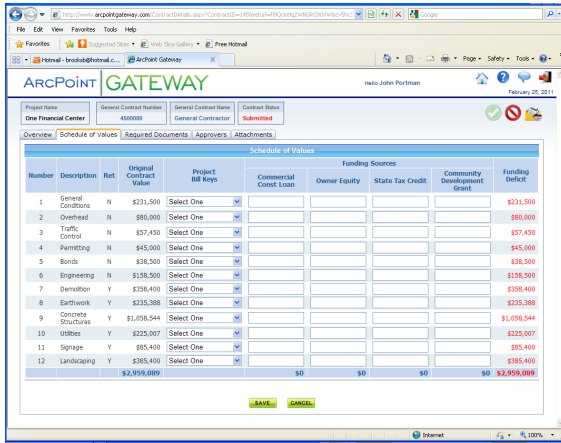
http://www.arcpointgateway.com/ContractDetails.aspx?ContractID=1456return=fdQcm9gZWN0RGV0YWlscy5hc

Google

File Edit View Favorites Tools Help

Favorites Suggested Sites Web Slice Gallery Free Hotmail

Hotmail - brooksb@hotmail.c... ArcPoint Gateway

Page Safety Tools

ARCPOINT GATEWAY

Hello John Portman

February 25, 2011

| Project Name | General Contract Number | General Contract Name | Contract Status |
|---|---|---|---|
| One Financial Center | 4500080 | General Contractor | Submitted |

Overview Schedule of Values Required Documents Approvers Attachments

Schedule of Values

| Number | Description | Ret | Original Contract Value | Project Bill Keys | Commercial Const Loan | Owner Equity | State Tax Credit | Community Development Grant | Funding Deficit |
|---|---|---|---|---|---|---|---|---|---|
| 1 | General Conditions | N | \$231,500 | Select One | | | | | \$231,500 |
| 2 | Overhead | N | \$80,000 | Select One | | | | | \$80,000 |
| 3 | Traffic Control | N | \$57,450 | Select One | | | | | \$57,450 |
| 4 | Permitting | N | \$45,000 | Select One | | | | | \$45,000 |
| 5 | Bonds | N | \$38,500 | Select One | | | | | \$38,500 |
| 6 | Engineering | N | \$158,500 | Select One | | | | | \$158,500 |
| 7 | Demolition | Y | \$358,400 | Select One | | | | | \$358,400 |
| 8 | Earthwork | Y | \$235,388 | Select One | | | | | \$235,388 |
| 9 | Concrete Structures | Y | \$1,058,544 | Select One | | | | | \$1,058,544 |
| 10 | Utilities | Y | \$225,007 | Select One | | | | | \$225,007 |
| 11 | Signage | Y | \$85,400 | Select One | | | | | \$85,400 |
| 12 | Landscaping | Y | \$385,400 | Select One | | | | | \$385,400 |
| | | | \$2,959,089 | | \$0 | \$0 | \$0 | \$0 | \$2,959,089 |

SAVE CANCEL

Internet 100%